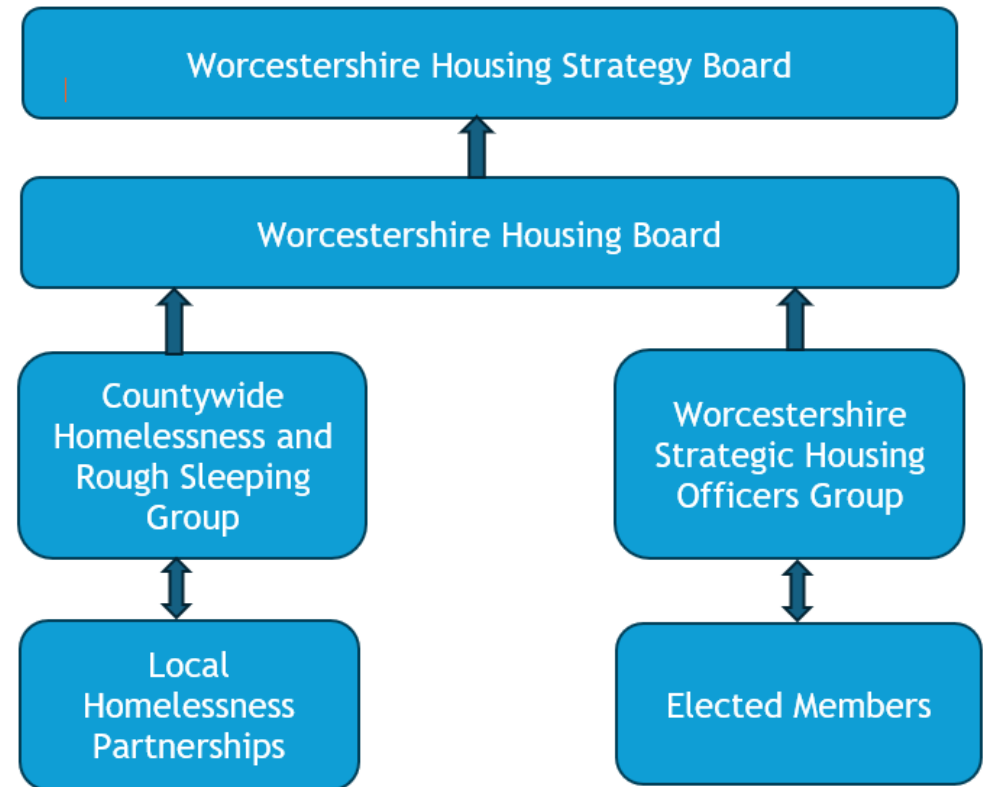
Worcestershire Housing Strategy Board

Worcestershire Housing Board

Countywide Homelessness and Rough Sleeping Group

Worcestershire Strategic Housing Officers Group

Local Homelessness Partnerships

Elected Members